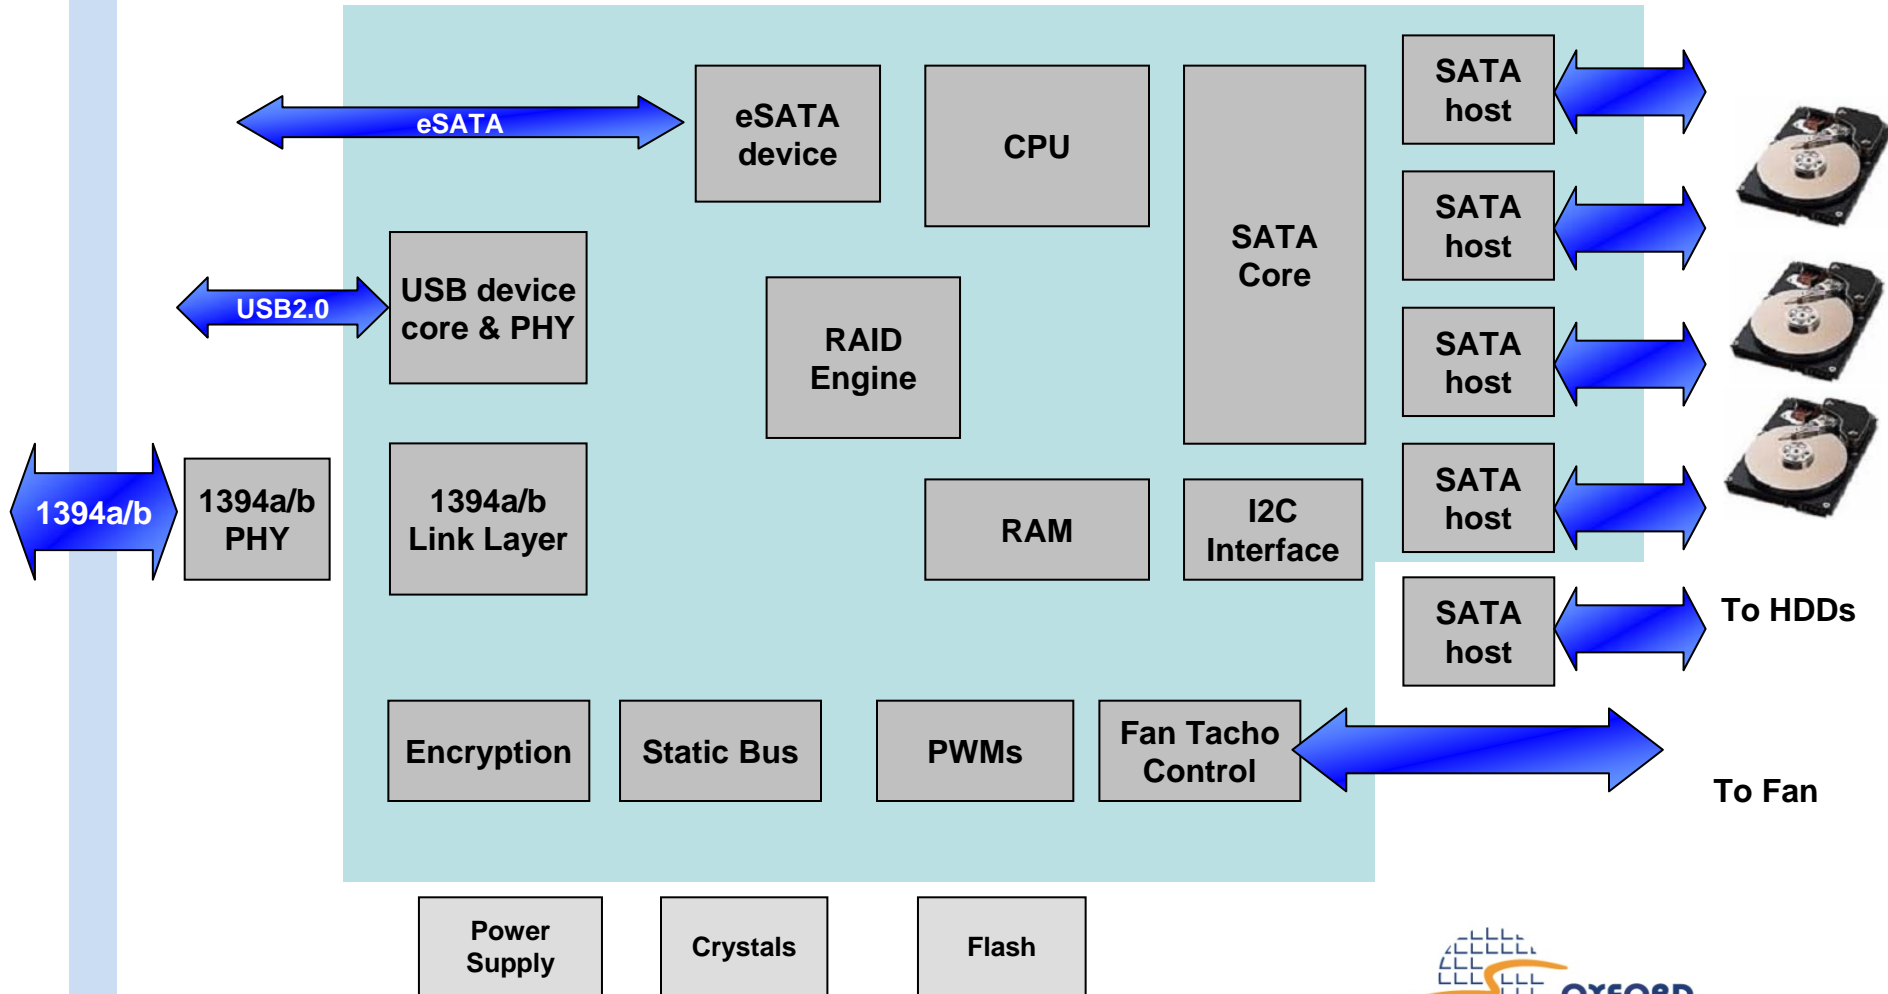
eSATA

eSATA device

CPU

SATA Core

SATA host

SATA host

SATA host

SATA host

SATA host

USB2.0

USB device core & PHY

RAID Engine

1394a/b

1394a/b PHY

1394a/b Link Layer

RAM

I2C Interface

To HDDs

Encryption

Static Bus

PWMs

Fan Tacho Control

To Fan

Power Supply

Crystals

Flash

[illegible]